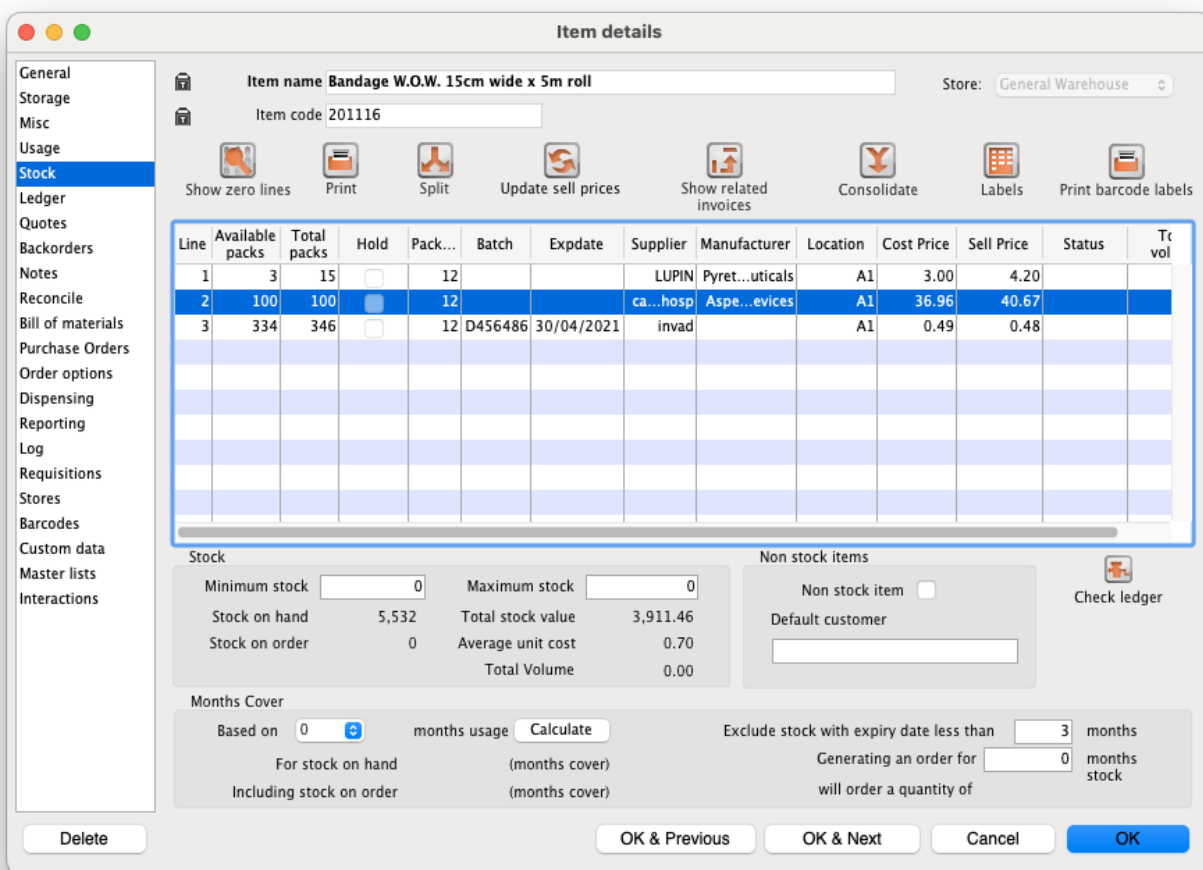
Item details

General
Storage
Misc
Usage
Stock
Ledger
Quotes
Backorders
Notes
Reconcile
Bill of materials
Purchase Orders
Order options
Dispensing
Reporting
Log
Requisitions
Stores
Barcodes
Custom data
Master lists
Interactions

Item name Bandage W.O.W. 15cm wide x 5m roll
Item code 201116
Store: General Warehouse

Show zero lines
Print
Split
Update sell prices
Show related invoices
Consolidate
Labels
Print barcode labels

| Line | Available packs | Total packs | Hold | Pack... | Batch | Expdate | Supplier | Manufacturer | Location | Cost Price | Sell Price | Status | To vol |
|---|---|---|---|---|---|---|---|---|---|---|---|---|---|
| 1 | 3 | 15 | | 12 | | | LUPIN | Pyret...uticals | A1 | 3.00 | 4.20 | | |
| 2 | 100 | 100 | | 12 | | | ca...hosp | Aspe...evices | A1 | 36.96 | 40.67 | | |
| 3 | 334 | 346 | | 12 | D456486 | 30/04/2021 | invad | | A1 | 0.49 | 0.48 | | |

Stock
Minimum stock 0
Maximum stock 0
Stock on hand 5,532
Total stock value 3,911.46
Stock on order 0
Average unit cost 0.70
Total Volume 0.00

Non stock items
Non stock item
Default customer

Check ledger

Months Cover
Based on 0 months usage Calculate
For stock on hand (months cover)
Including stock on order (months cover)
Exclude stock with expiry date less than 3 months
Generating an order for 0 months stock
will order a quantity of

Delete
OK & Previous
OK & Next
Cancel
OK